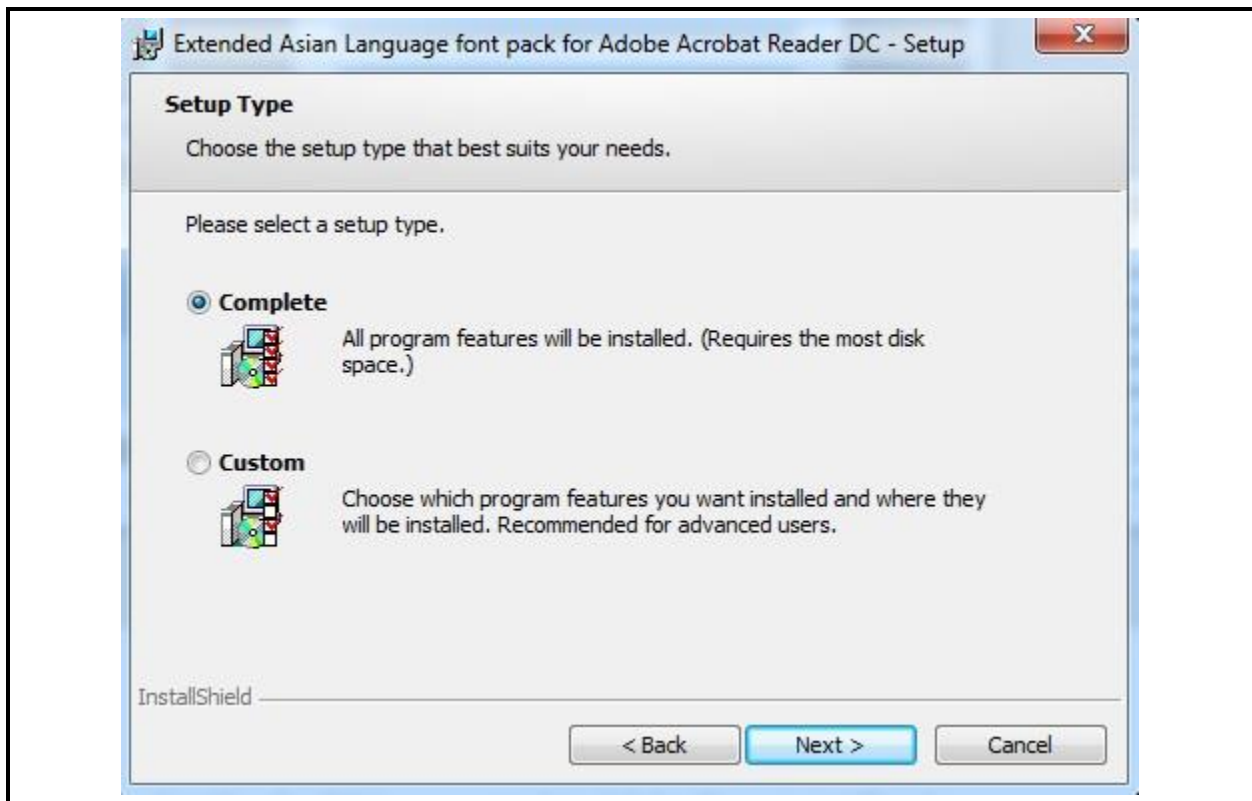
Extended Asian Language font pack for Adobe Acrobat Reader DC - Setup

Setup Type

Choose the setup type that best suits your needs.

Please select a setup type.

Complete

All program features will be installed. (Requires the most disk space.)

Custom

Choose which program features you want installed and where they will be installed. Recommended for advanced users.

InstallShield

< Back

Next >

Cancel